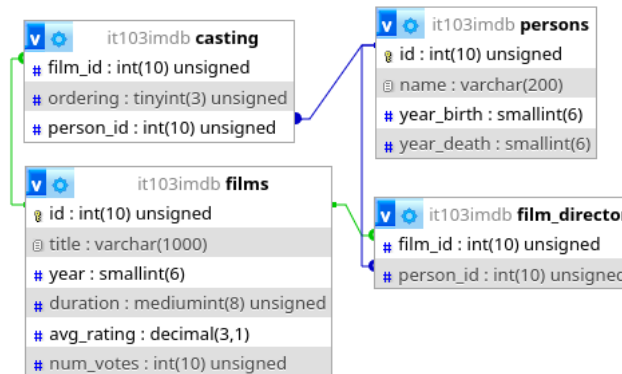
v it103imdb casting
# film_id : int(10) unsigned
# ordering : tinyint(3) unsigned
# person_id : int(10) unsigned

v it103imdb persons
id : int(10) unsigned
name : varchar(200)
# year_birth : smallint(6)
# year_death : smallint(6)

v it103imdb films
id : int(10) unsigned
title : varchar(1000)
# year : smallint(6)
# duration : mediumint(8) unsigned
# avg_rating : decimal(3,1)
# num_votes : int(10) unsigned

v it103imdb film_director
# film_id : int(10) unsigned
# person_id : int(10) unsigned